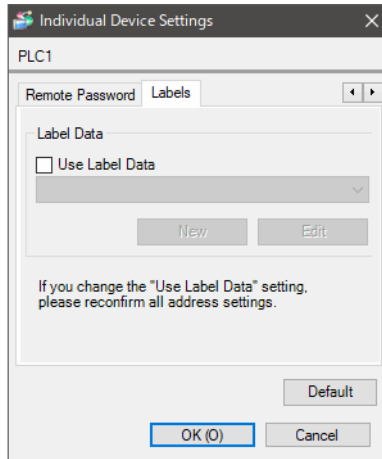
Individual Device Settings

PLC1

Remote Password | Labels

Label Data

Use Label Data

New | Edit

If you change the "Use Label Data" setting, please reconfirm all address settings.

Default

OK (O) | Cancel